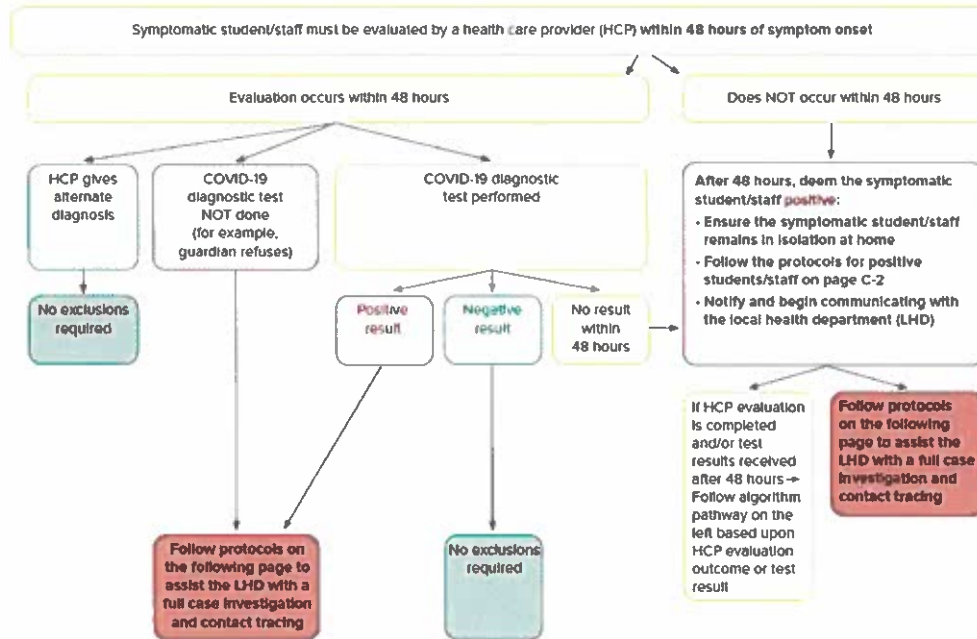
Symptomatic student/staff must be evaluated by a health care provider (HCP) within 48 hours of symptom onset

Evaluation occurs within 48 hours

Does NOT occur within 48 hours

HCP gives alternate diagnosis

COVID-19 diagnostic test NOT done (for example, guardian refuses)

COVID-19 diagnostic test performed

After 48 hours, deem the symptomatic student/staff positive:
• Ensure the symptomatic student/staff remains in isolation at home
• Follow the protocols for positive students/staff on page C-2
• Notify and begin communicating with the local health department (LHD)

No exclusions required

Positive result

Negative result

No result within 48 hours

If HCP evaluation is completed and/or test results received after 48 hours → Follow algorithm pathway on the left based upon HCP evaluation outcome or test result

Follow protocols on the following page to assist the LHD with a full case investigation and contact tracing

Follow protocols on the following page to assist the LHD with a full case investigation and contact tracing

No exclusions required